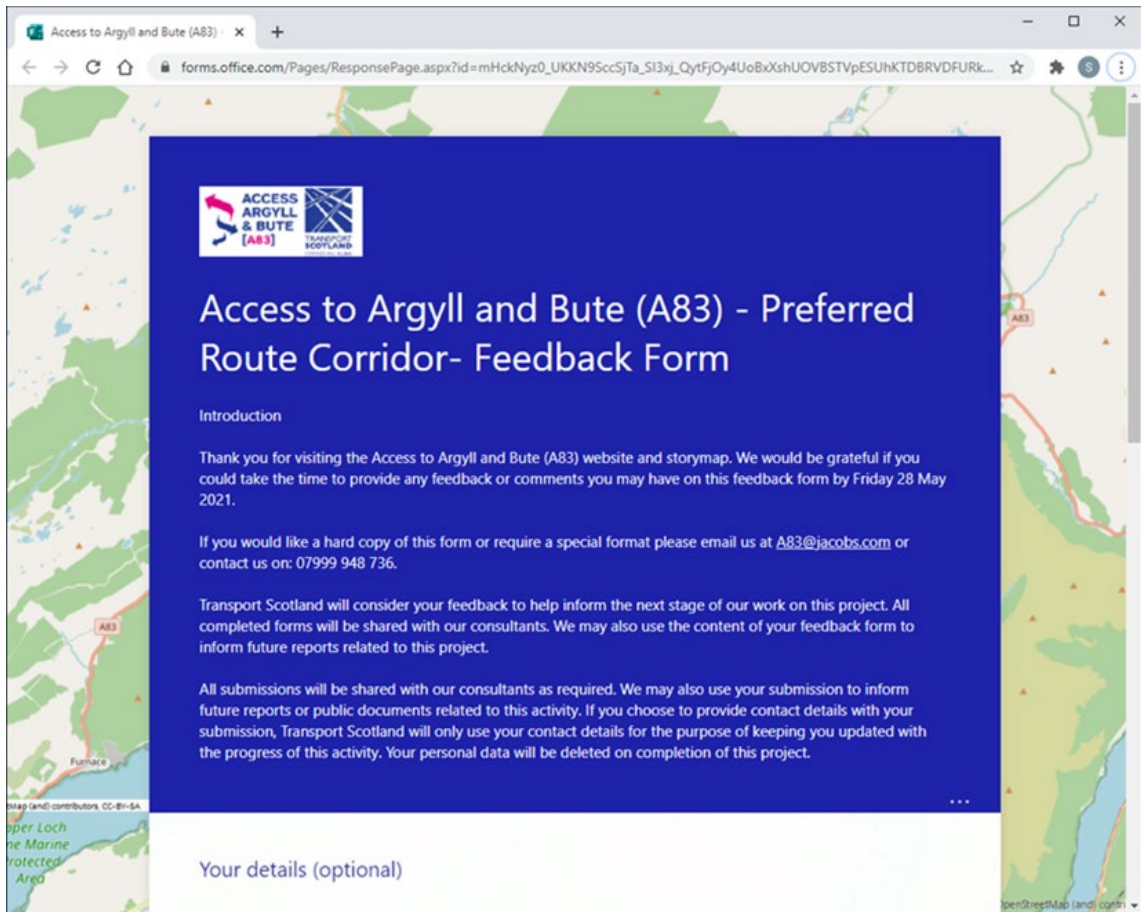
Access to Argyll and Bute (A83) ·

forms.office.com/Pages/ResponsePage.aspx?id=mHckNyz0_UKKN9SccSjTa_SI3xj_QytFjOy4UoBxXshUOVBSTVpESUhKTDBRVDFURk...

ACCESS ARGYLL & BUTE [A83]

TRANSPORT SCOTLAND

Access to Argyll and Bute (A83) - Preferred Route Corridor- Feedback Form

Introduction

Thank you for visiting the Access to Argyll and Bute (A83) website and storymap. We would be grateful if you could take the time to provide any feedback or comments you may have on this feedback form by Friday 28 May 2021.

If you would like a hard copy of this form or require a special format please email us at A83@jacobs.com or contact us on: 07999 948 736.

Transport Scotland will consider your feedback to help inform the next stage of our work on this project. All completed forms will be shared with our consultants. We may also use the content of your feedback form to inform future reports related to this project.

All submissions will be shared with our consultants as required. We may also use your submission to inform future reports or public documents related to this activity. If you choose to provide contact details with your submission, Transport Scotland will only use your contact details for the purpose of keeping you updated with the progress of this activity. Your personal data will be deleted on completion of this project.

...

Your details (optional)

A83

A83

Furnace

tMap (and) contributors, CC-BY-SA

pper Loch
ne Marine
rotected
Area

penStreetMap (and) contri